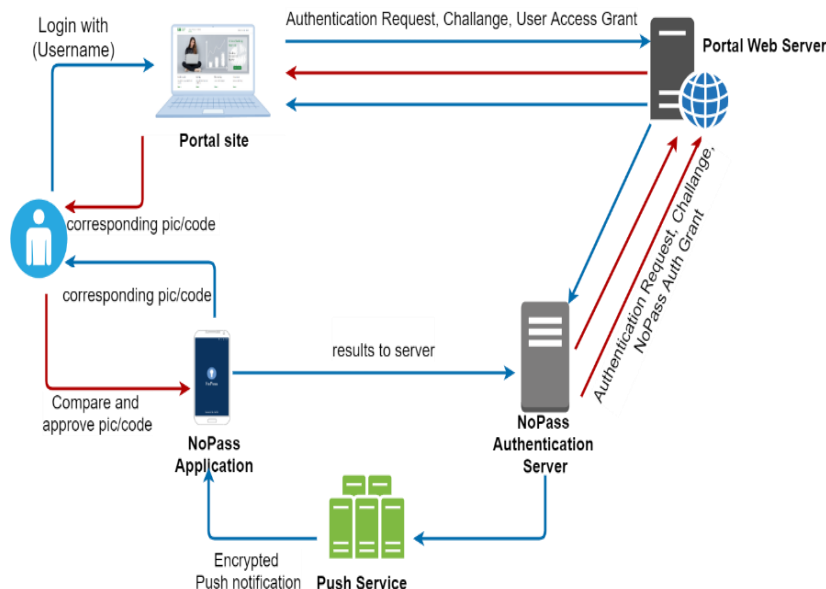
Login with (Username)

Authentication Request, Challange, User Access Grant

Portal Web Server

Portal site

corresponding pic/code

corresponding pic/code

Authentication Request, Challange, NoPass Auth Grant

results to server

Compare and approve pic/code

NoPass Application

NoPass Authentication Server

Encrypted Push notification

Push Service